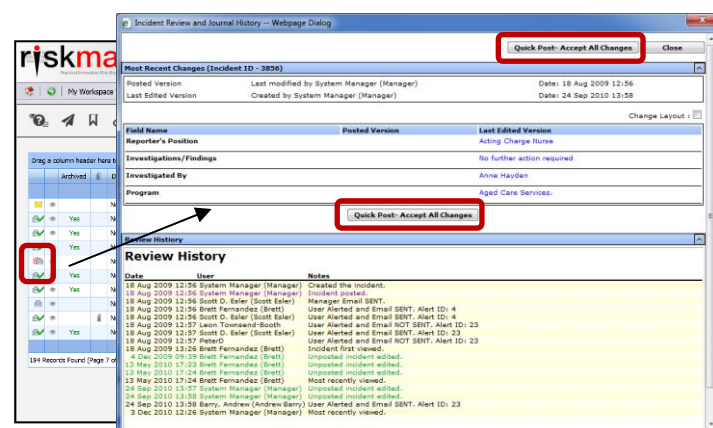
riskma

My Workspace

Drag a column header here t

Archived

Yes
Yes
Yes
Yes
Yes
Yes

194 Records Found [Page 7 of

Incident Review and Journal History -- Webpage Dialog

Quick Post- Accept All Changes
Close

Most Recent Changes (Incident ID - 3856)

Posted Version	Last modified by System Manager (Manager)	Date: 18 Aug 2009 12:56
Last Edited Version	Created by System Manager (Manager)	Date: 24 Sep 2010 13:58

Change Layout :

| Field Name | Posted Version | Last Edited Version |
|---|---|---|
| Reporter's Position | | Acting Charge Nurse |
| Investigations/Findings | | No further action required |
| Investigated By | | Anne Hayden |
| Program | | Aged Care Services. |

Quick Post- Accept All Changes

Review History

Review History

| Date | User | Notes |
|---|---|---|
| 18 Aug 2009 12:56 | System Manager (Manager) | Created the Incident. |
| 18 Aug 2009 12:56 | System Manager (Manager) | Incident posted. |
| 18 Aug 2009 12:56 | Scott D. Esler (Scott Esler) | Manager Email SENT. |
| 18 Aug 2009 12:56 | Brett Fernandez (Brett) | User Alerted and Email SENT. Alert ID: 4 |
| 18 Aug 2009 12:56 | Scott D. Esler (Scott Esler) | User Alerted and Email SENT. Alert ID: 4 |
| 18 Aug 2009 12:57 | Leon Townsend-Booth | User Alerted and Email NOT SENT. Alert ID: 23 |
| 18 Aug 2009 12:57 | Scott D. Esler (Scott Esler) | User Alerted and Email SENT. Alert ID: 23 |
| 18 Aug 2009 12:57 | PeterD | User Alerted and Email NOT SENT. Alert ID: 23 |
| 18 Aug 2009 13:26 | Brett Fernandez (Brett) | Incident first viewed. |
| 4 Dec 2009 09:39 | Brett Fernandez (Brett) | Unposted incident edited. |
| 13 May 2010 17:23 | Brett Fernandez (Brett) | Unposted incident edited. |
| 13 May 2010 17:24 | Brett Fernandez (Brett) | Unposted incident edited. |
| 13 May 2010 17:24 | Brett Fernandez (Brett) | Most recently viewed. |
| 24 Sep 2010 13:57 | System Manager (Manager) | Unposted incident edited. |
| 24 Sep 2010 13:58 | System Manager (Manager) | Unposted incident edited. |
| 29 Nov 2010 13:58 | Barry, Andrew (Andrew Barry) | User Alerted and Email SENT. Alert ID: 23 |
| 3 Dec 2010 12:26 | System Manager (Manager) | Most recently viewed. |